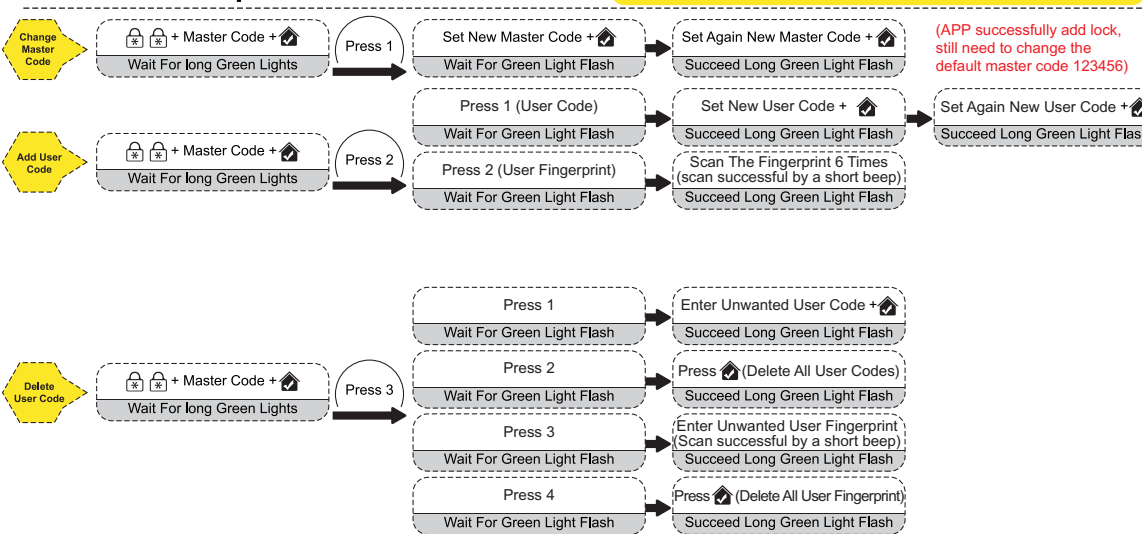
Change Master Code

+ Master Code +

Wait For long Green Lights

Press 1

Set New Master Code +

Wait For Green Light Flash

Set Again New Master Code +

Succeed Long Green Light Flash

(APP successfully add lock, still need to change the default master code 123456)

Add User Code

+ Master Code +

Wait For long Green Lights

Press 2

Press 1 (User Code)

Wait For Green Light Flash

Set New User Code +

Succeed Long Green Light Flash

Set Again New User Code +

Succeed Long Green Light Flas

Press 2 (User Fingerprint)

Wait For Green Light Flash

Scan The Fingerprint 6 Times (scan successful by a short beep)

Succeed Long Green Light Flash

Delete User Code

+ Master Code +

Wait For long Green Lights

Press 3

Press 1

Wait For Green Light Flash

Enter Unwanted User Code +

Succeed Long Green Light Flash

Press 2

Wait For Green Light Flash

Press (Delete All User Codes)

Succeed Long Green Light Flash

Press 3

Wait For Green Light Flash

Enter Unwanted User Fingerprint (Scan successful by a short beep)

Succeed Long Green Light Flash

Press 4

Wait For Green Light Flash

Press (Delete All User Fingerprint)

Succeed Long Green Light Flash